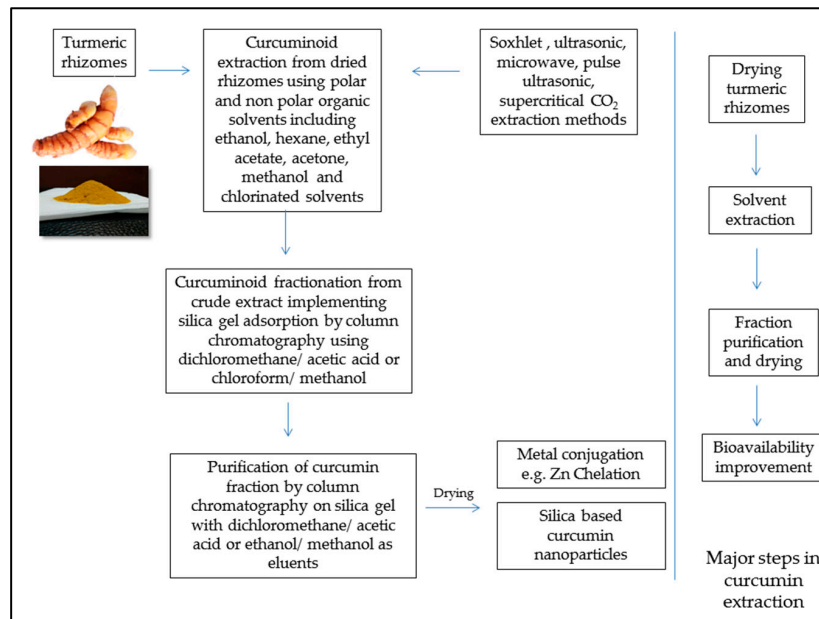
Turmeric rhizomes

Curcuminoid extraction from dried rhizomes using polar and non polar organic solvents including ethanol, hexane, ethyl acetate, acetone, methanol and chlorinated solvents

Soxhlet , ultrasonic, microwave, pulse ultrasonic, supercritical $CO_2$ extraction methods

Curcuminoid fractionation from crude extract implementing silica gel adsorption by column chromatography using dichloromethane/ acetic acid or chloroform/ methanol

Purification of curcumin fraction by column chromatography on silica gel with dichloromethane/ acetic acid or ethanol/ methanol as eluents

Drying

Metal conjugation e.g. Zn Chelation

Silica based curcumin nanoparticles

Drying turmeric rhizomes

Solvent extraction

Fraction purification and drying

Bioavailability improvement

Major steps in curcumin extraction